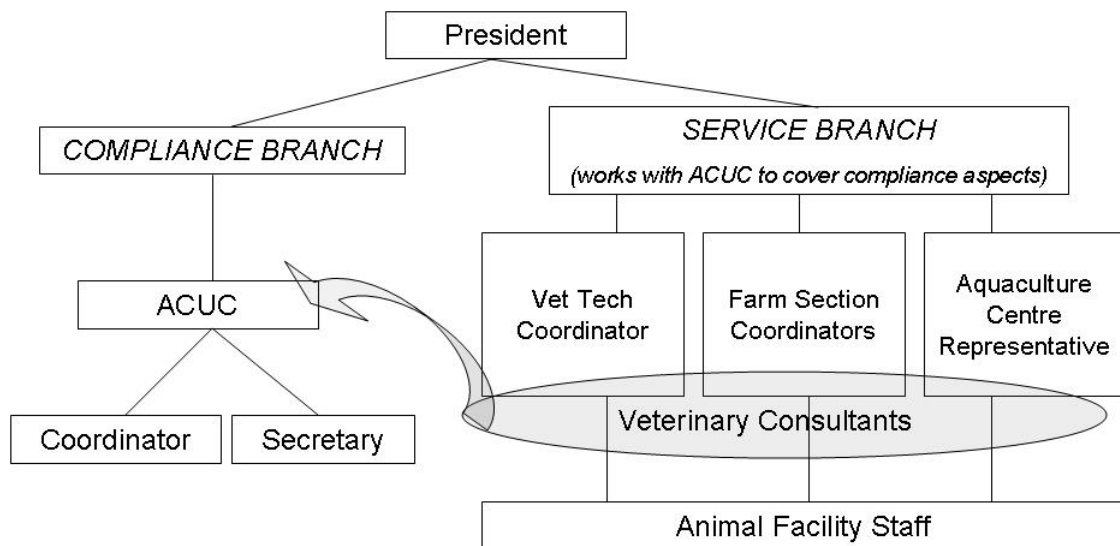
President

COMPLIANCE BRANCH

SERVICE BRANCH
(works with ACUC to cover compliance aspects)

ACUC

Vet Tech Coordinator

Farm Section Coordinators

Aquaculture Centre Representative

Coordinator

Secretary

Veterinary Consultants

Animal Facility Staff